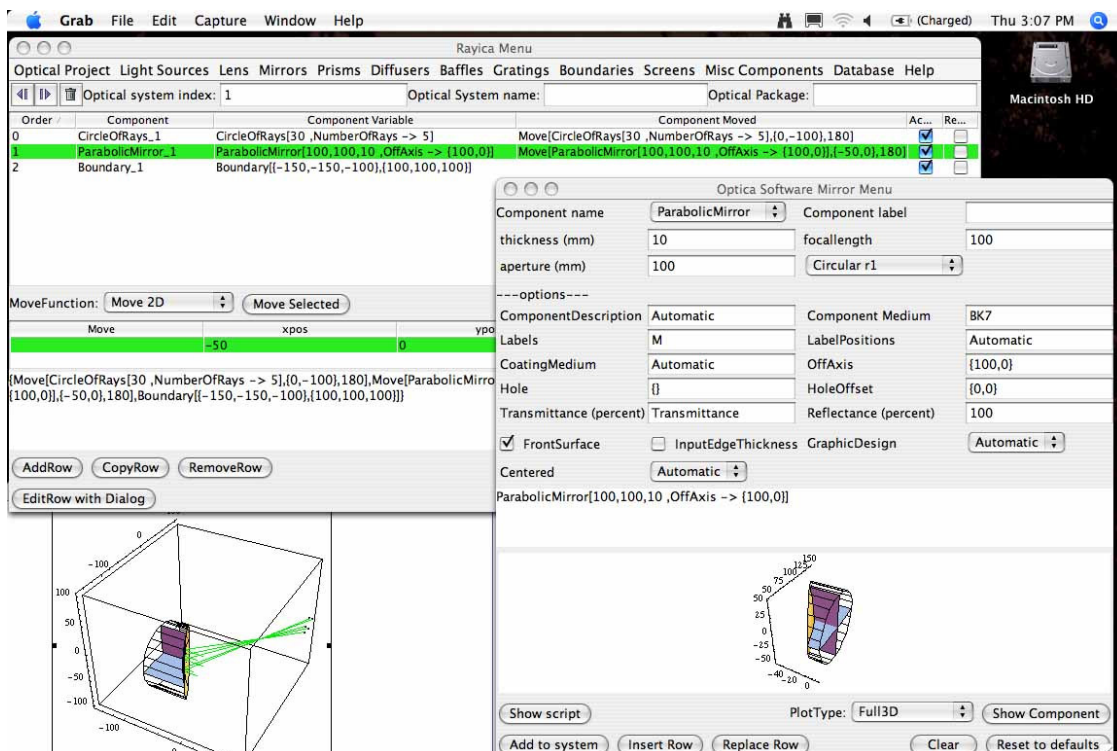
Grab File Edit Capture Window Help
(Charged) Thu 3:07 PM

Macintosh HD

Rayica Menu
Optical Project Light Sources Lens Mirrors Prisms Diffusers Baffles Gratings Boundaries Screens Misc Components Database Help
Optical system index: 1 Optical System name: Optical Package:

| Order | Component | Component Variable | Component Moved | Ac... | Re... |
|---|---|---|---|---|---|
| 0 | CircleOfRays_1 | CircleOfRays[30 ,NumberOfRays -> 5] | Move[CircleOfRays[30 ,NumberOfRays -> 5],{0,-100},180] | | |
| 1 | ParabolicMirror_1 | ParabolicMirror[100,100,10 ,OffAxis -> {100,0}] | Move[ParabolicMirror[100,100,10 ,OffAxis -> {100,0}],{-50,0},180] | | |
| 2 | Boundary_1 | Boundary[{-150,-150,-100},{100,100,100}] | | | |

MoveFunction: Move 2D Move Selected

| Move | xpos | ypo |
|---|---|---|
| | -50 | 0 |

{Move[CircleOfRays[30 ,NumberOfRays -> 5],{0,-100},180],Move[ParabolicMirro {100,0}],{-50,0},180],Boundary[{-150,-150,-100},{100,100,100}]}

AddRow CopyRow RemoveRow
EditRow with Dialog

0
-100
100
50
0
-50
-100
-100
0

Optica Software Mirror Menu
Component name ParabolicMirror Component label
thickness (mm) 10 focallength 100
aperture (mm) 100 Circular r1
---options---
ComponentDescription Automatic Component Medium BK7
Labels M LabelPositions Automatic
CoatingMedium Automatic OffAxis {100,0}
Hole {} HoleOffset {0,0}
Transmittance (percent) Transmittance Reflectance (percent) 100
FrontSurface InputEdgeThickness GraphicDesign Automatic
Centered Automatic
ParabolicMirror[100,100,10 ,OffAxis -> {100,0}]

150
125
100
75
50
25
0
-25
-50
-40
-20
0

Show script PlotType: Full3D Show Component
Add to system Insert Row Replace Row Clear Reset to defaults